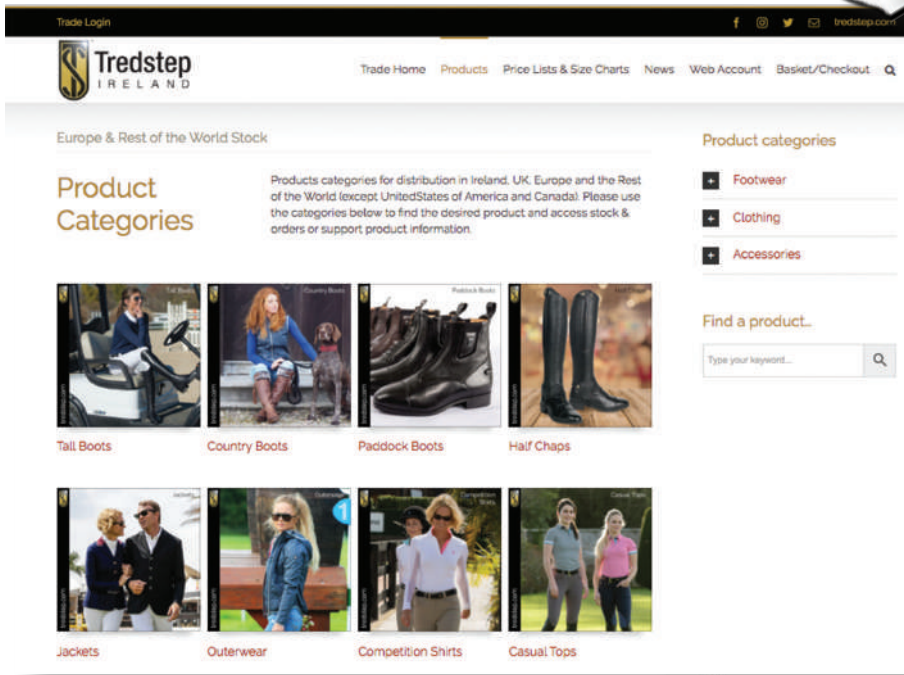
Trade Login

tredstep.com

Tredstep
IRELAND

Trade Home Products Price Lists & Size Charts News Web Account Basket/Checkout

Europe & Rest of the World Stock

Product Categories

Products categories for distribution in Ireland, UK, Europe and the Rest of the World (except UnitedStates of America and Canada). Please use the categories below to find the desired product and access stock & orders or support product information.

Tall Boots

Country Boots

Paddock Boots

Half Chaps

Tall Boots

Country Boots

Paddock Boots

Half Chaps

Jackets

Outerwear

Competition Shirts

Casual Tops

Jackets

Outerwear

Competition Shirts

Casual Tops

Product categories

Footwear

Clothing

Accessories

Find a product...

Type your keyword...